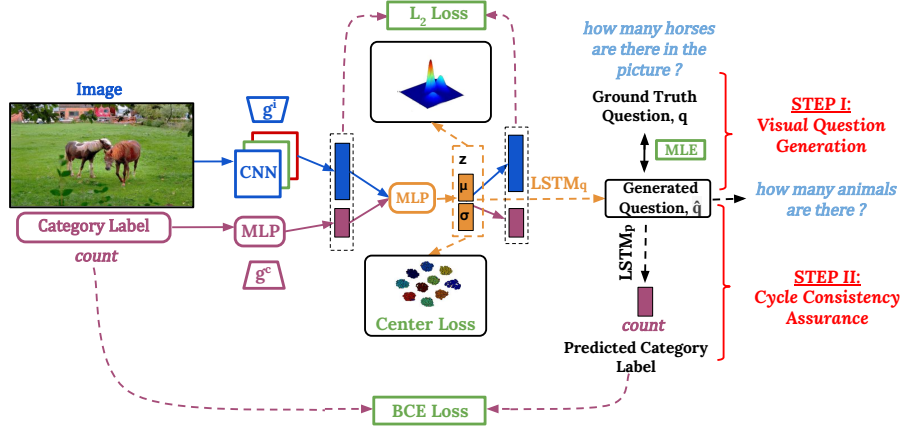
$L_2$ Loss

how many horses are there in the picture ?

Image

$g^i$

CNN

Category Label

count

MLP

$g^c$

MLP

z

μ

σ

$LSTM_q$

Ground Truth Question, q

MLE

Generated Question, $\hat{q}$

how many animals are there ?

$LSTM_P$

count

Predicted Category Label

Center Loss

BCE Loss

STEP I: Visual Question Generation

STEP II: Cycle Consistency Assurance